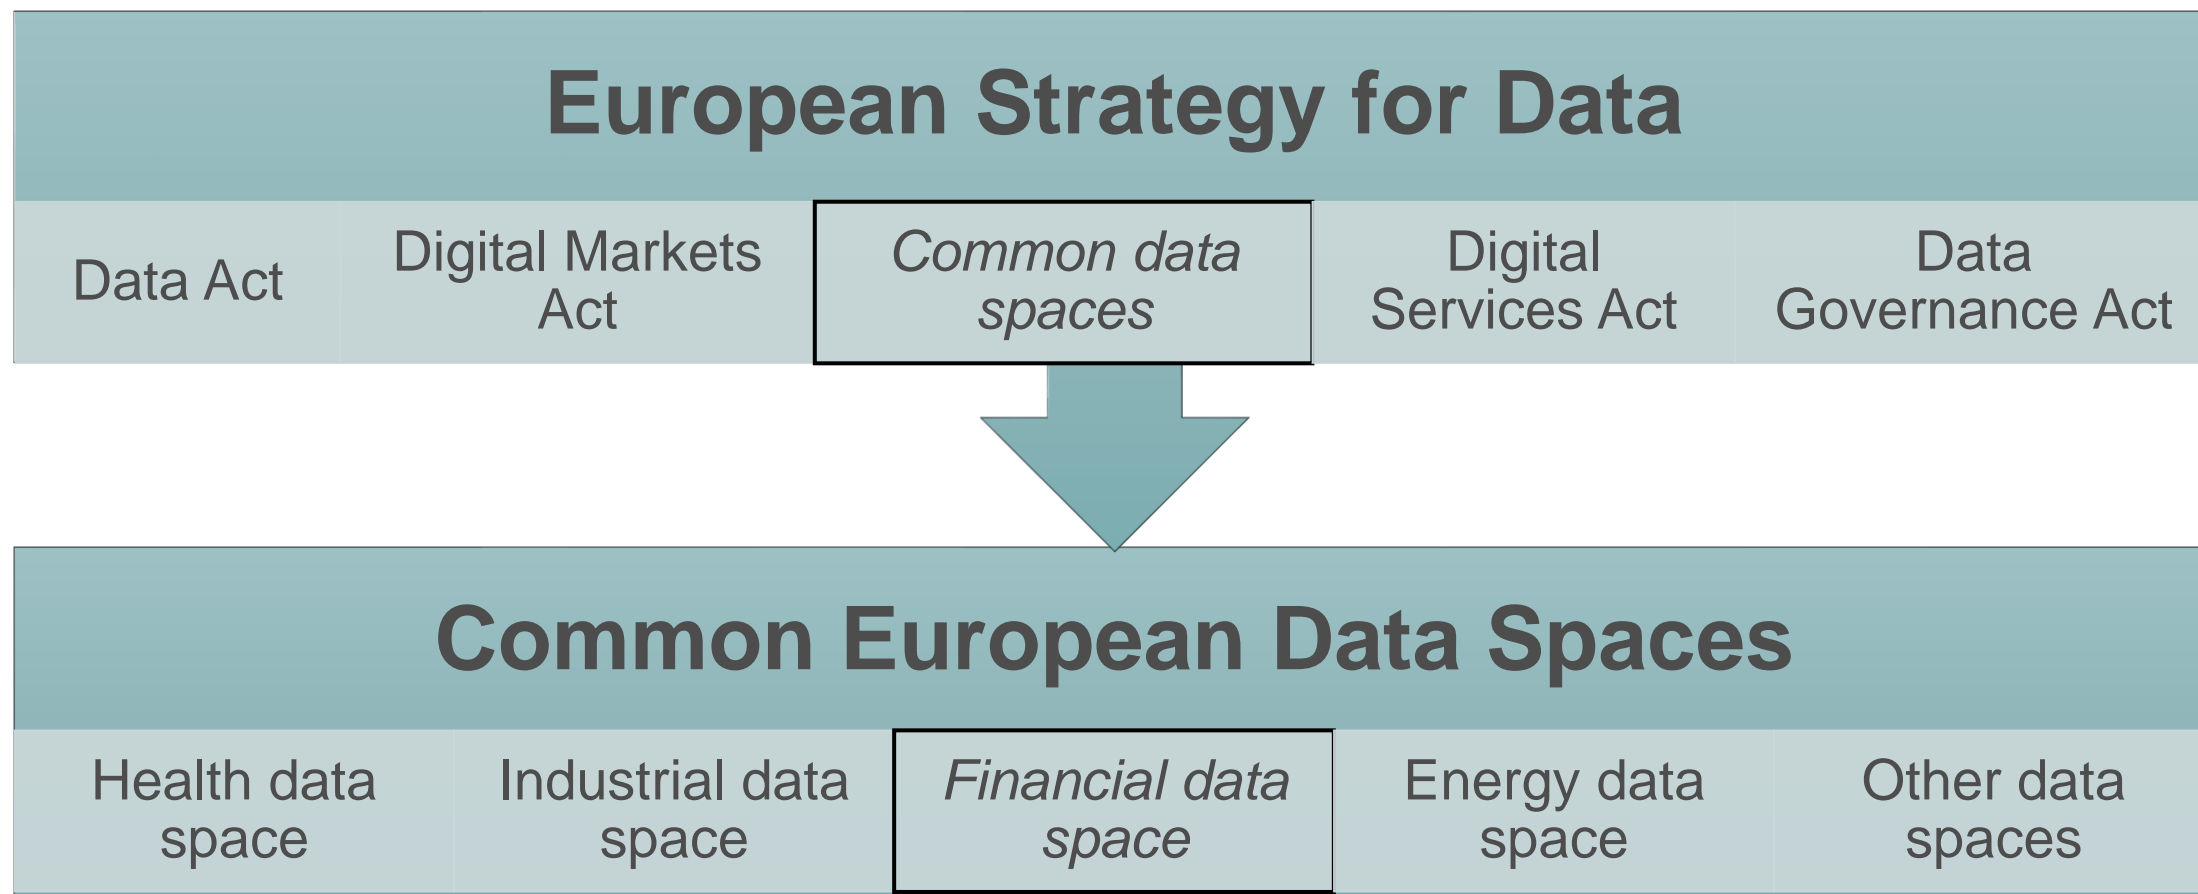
European Strategy for Data

Data Act

Digital Markets Act

Common data spaces

Digital Services Act

Data Governance Act

Common European Data Spaces

Health data space

Industrial data space

Financial data space

Energy data space

Other data spaces